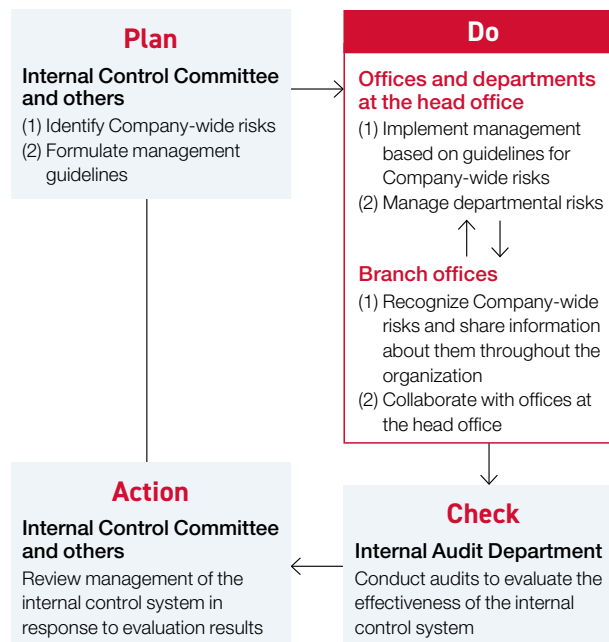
Plan

Internal Control Committee and others

(1) Identify Company-wide risks

(2) Formulate management guidelines

Do

Offices and departments at the head office

(1) Implement management based on guidelines for Company-wide risks

(2) Manage departmental risks

Branch offices

(1) Recognize Company-wide risks and share information about them throughout the organization

(2) Collaborate with offices at the head office

Check

Internal Audit Department

Conduct audits to evaluate the effectiveness of the internal control system

Action

Internal Control Committee and others

Review management of the internal control system in response to evaluation results